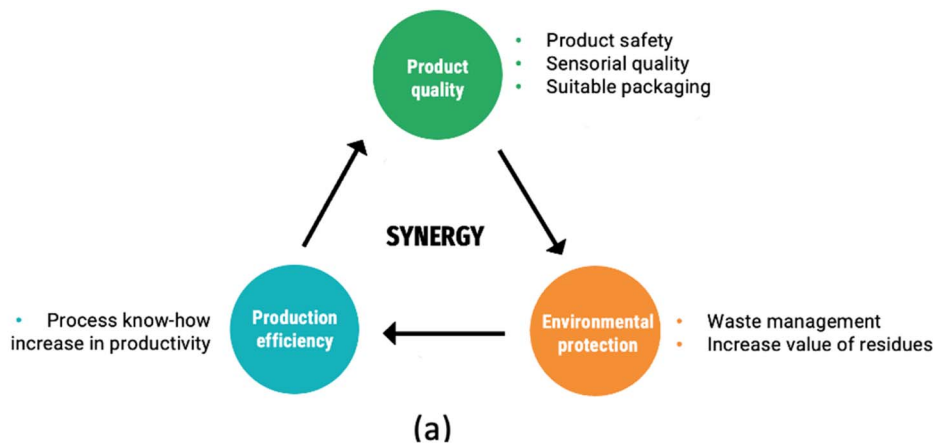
Product quality

- Product safety
- Sensorial quality
- Suitable packaging

SYNERGY

- Process know-how increase in productivity

Production efficiency

Environmental protection

- Waste management
- Increase value of residues

(a)